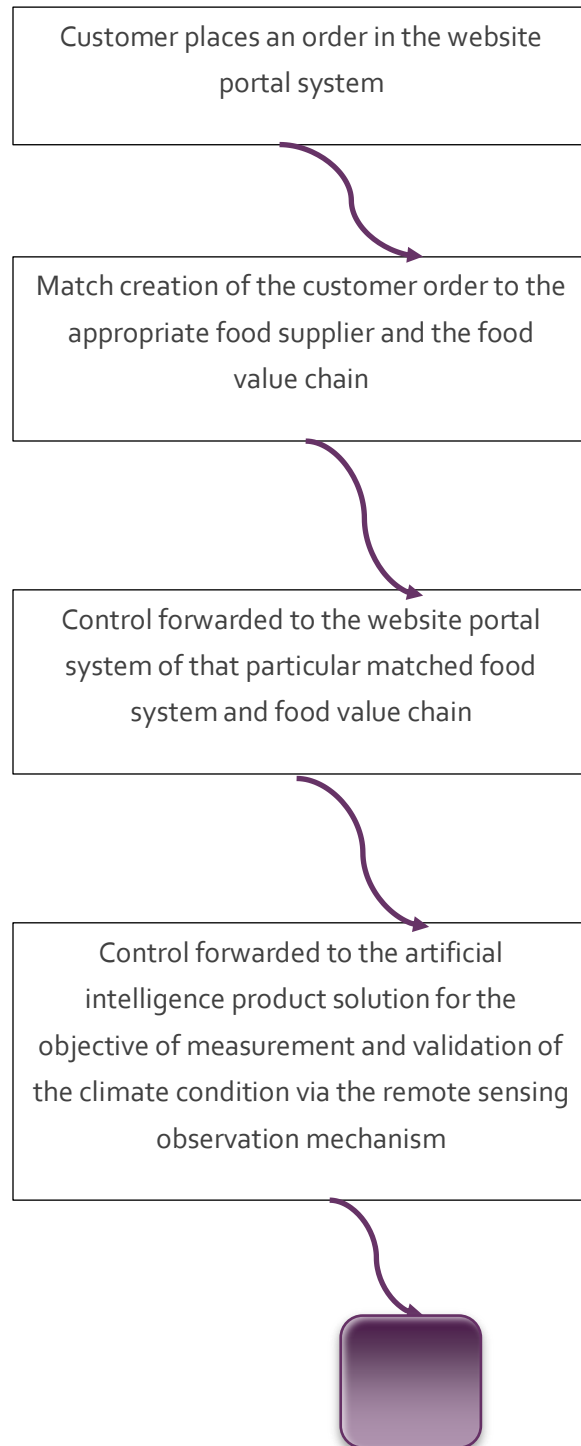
Customer places an order in the website portal system

Match creation of the customer order to the appropriate food supplier and the food value chain

Control forwarded to the website portal system of that particular matched food system and food value chain

Control forwarded to the artificial intelligence product solution for the objective of measurement and validation of the climate condition via the remote sensing observation mechanism